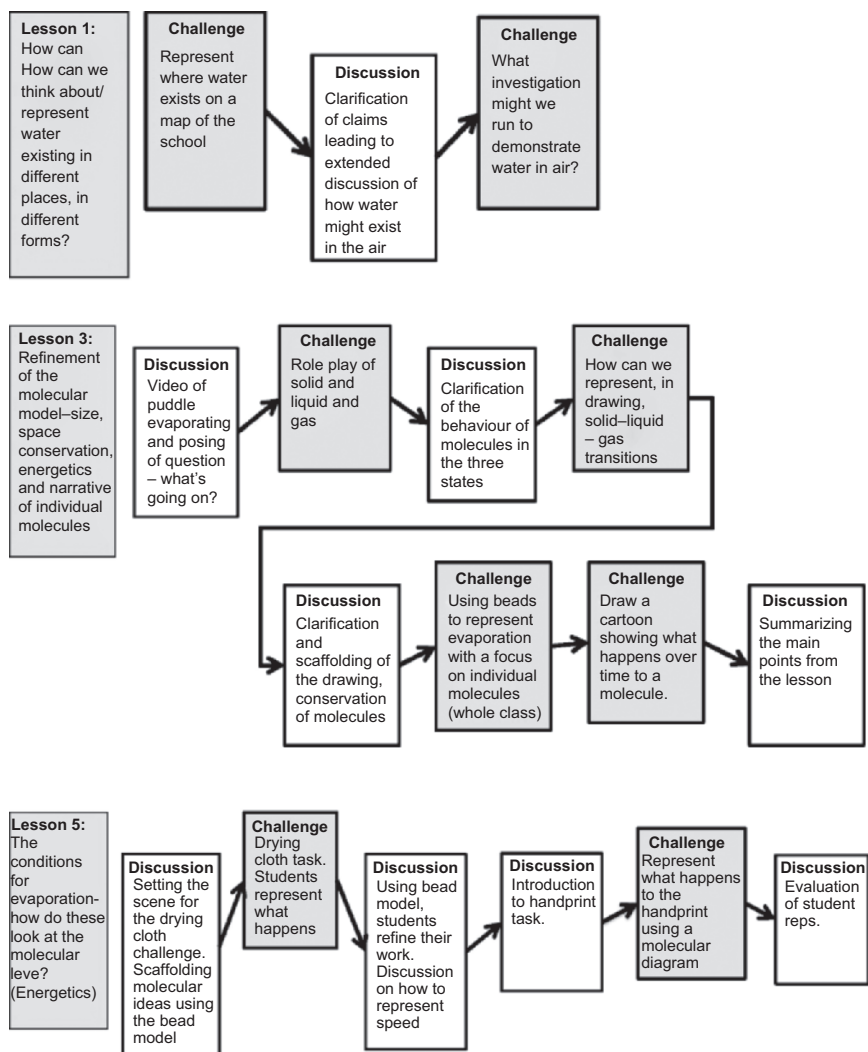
**Lesson 1:** How can How can we think about/ represent water existing in different places, in different forms?

**Challenge**
Represent where water exists on a map of the school

**Discussion**
Clarification of claims leading to extended discussion of how water might exist in the air

**Challenge**
What investigation might we run to demonstrate water in air?

**Lesson 3:** Refinement of the molecular model–size, space conservation, energetics and narrative of individual molecules

**Discussion**
Video of puddle evaporating and posing of question – what's going on?

**Challenge**
Role play of solid and liquid and gas

**Discussion**
Clarification of the behaviour of molecules in the three states

**Challenge**
How can we represent, in drawing, solid–liquid – gas transitions

**Discussion**
Clarification and scaffolding of the drawing, conservation of molecules

**Challenge**
Using beads to represent evaporation with a focus on individual molecules (whole class)

**Challenge**
Draw a cartoon showing what happens over time to a molecule.

**Discussion**
Summarizing the main points from the lesson

**Lesson 5:** The conditions for evaporation- how do these look at the molecular leve? (Energetics)

**Discussion**
Setting the scene for the drying cloth challenge. Scaffolding molecular ideas using the bead model

**Challenge**
Drying cloth task. Students represent what happens

**Discussion**
Using bead model, students refine their work. Discussion on how to represent speed

**Discussion**
Introduction to handprint task.

**Challenge**
Represent what happens to the handprint using a molecular diagram

**Discussion**
Evaluation of student reps.